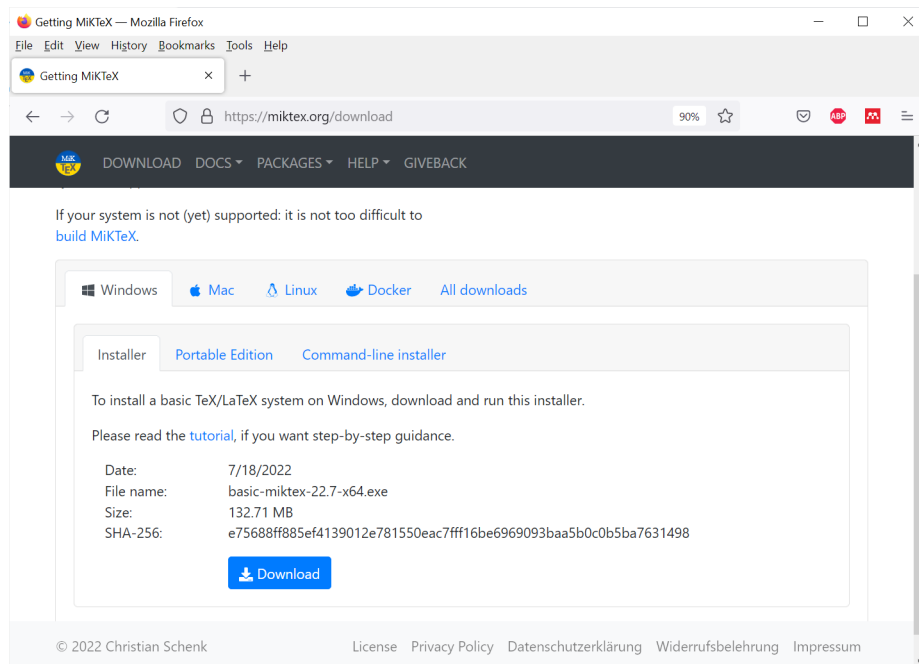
Getting MiKTeX — Mozilla Firefox

File Edit View History Bookmarks Tools Help

Getting MiKTeX ×

https://miktex.org/download 90%

ABP

MiK TeX DOWNLOAD DOCS PACKAGES HELP GIVEBACK

If your system is not (yet) supported: it is not too difficult to build MiKTeX.

Windows Mac Linux Docker All downloads

Installer Portable Edition Command-line installer

To install a basic TeX/LaTeX system on Windows, download and run this installer.

Please read the tutorial, if you want step-by-step guidance.

| | |
|---|---|
| Date: | 7/18/2022 |
| File name: | basic-miktex-22.7-x64.exe |
| Size: | 132.71 MB |
| SHA-256: | e75688ff885ef4139012e781550eac7fff16be6969093baa5b0c0b5ba7631498 |

Download

© 2022 Christian Schenk License Privacy Policy Datenschutzerklärung Widerrufsbelehrung Impressum